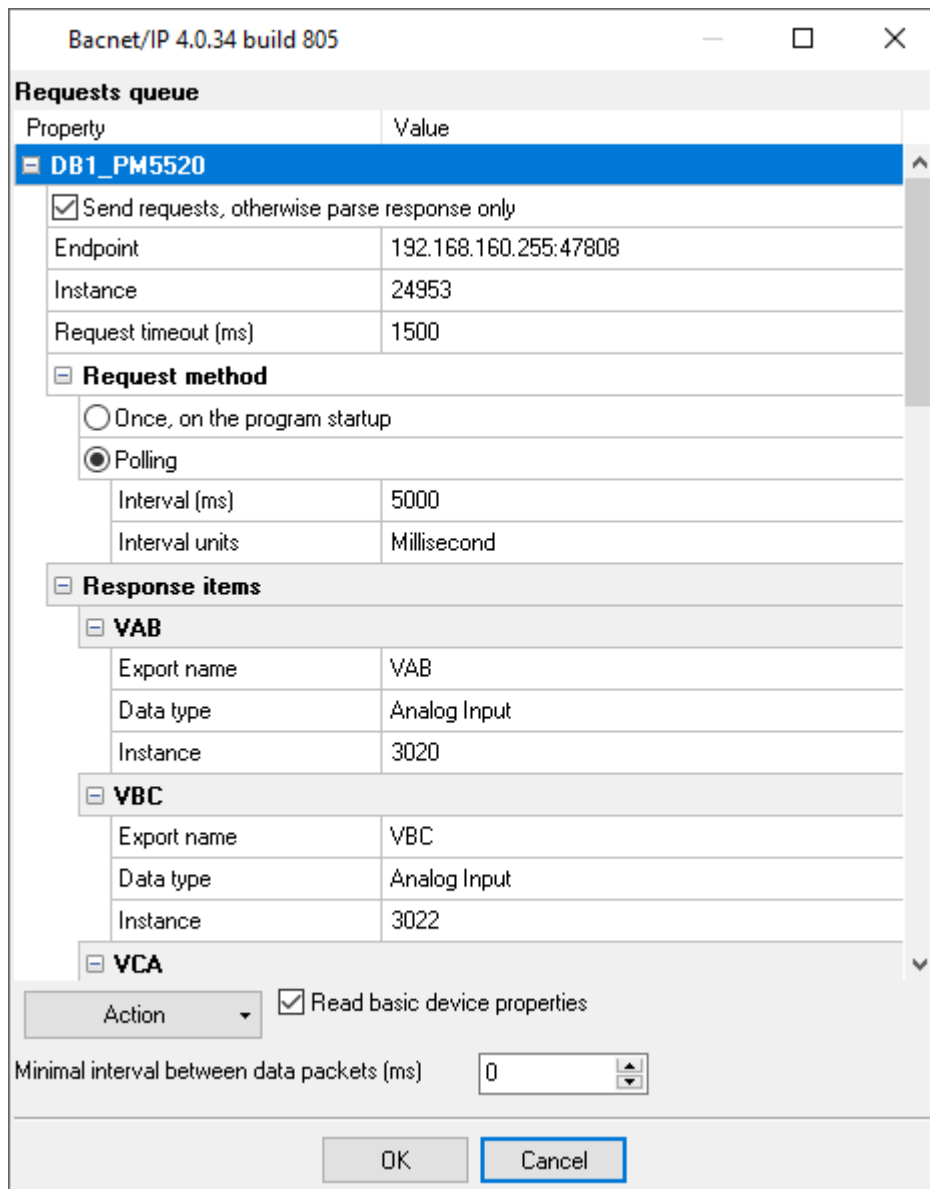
Bacnet/IP 4.0.34 build 805

Requests queue

| Property | Value |
|---|---|
| DB1_PM5520 | |
| Send requests, otherwise parse response only | |
| Endpoint | 192.168.160.255:47808 |
| Instance | 24953 |
| Request timeout (ms) | 1500 |
| Request method | |
| Once, on the program startup | |
| Polling | |
| Interval (ms) | 5000 |
| Interval units | Millisecond |
| Response items | |
| VAB | |
| Export name | VAB |
| Data type | Analog Input |
| Instance | 3020 |
| VBC | |
| Export name | VBC |
| Data type | Analog Input |
| Instance | 3022 |
| VCA | |

Action

Read basic device properties

Minimal interval between data packets (ms) 0

OK Cancel